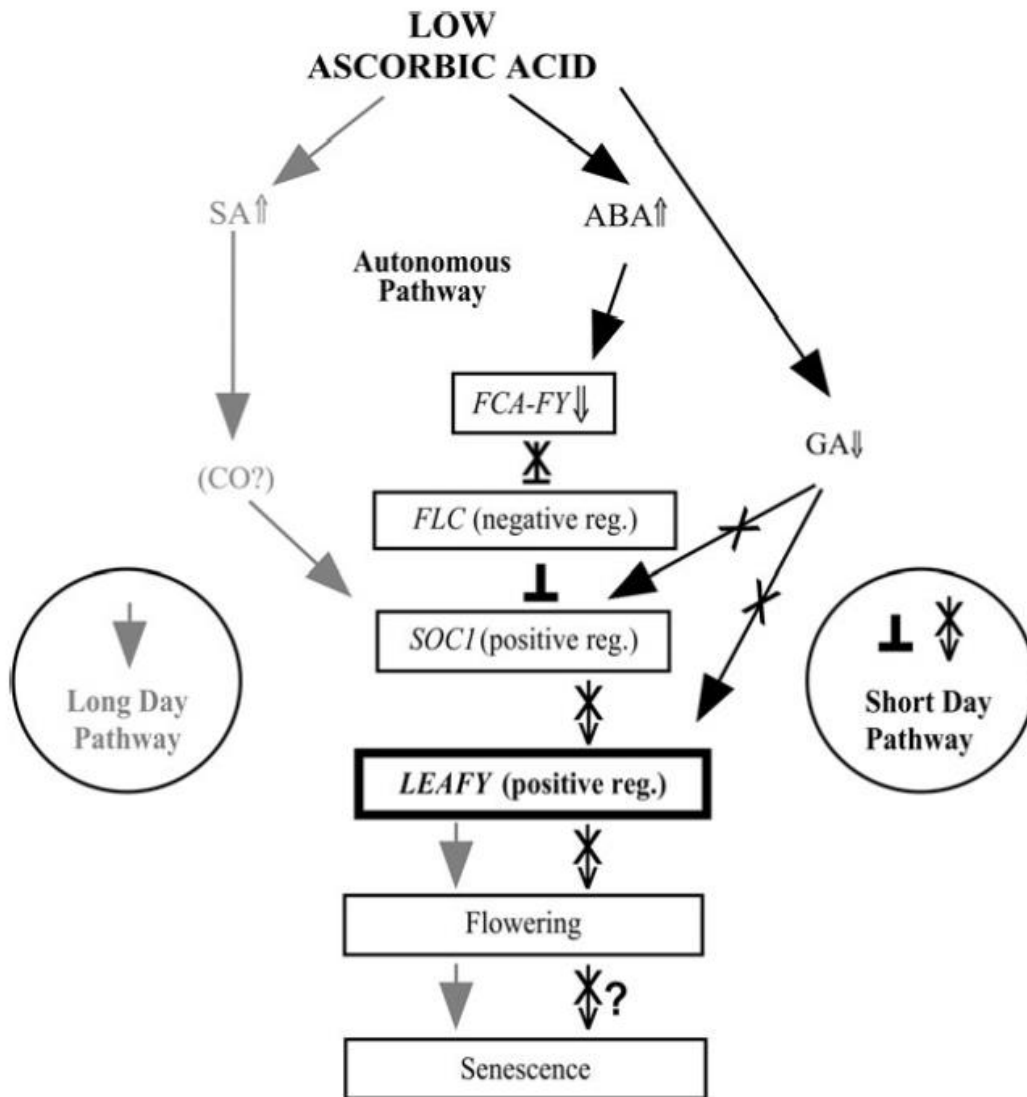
LOW ASCORBIC ACID

SA⇑

ABA⇑

Autonomous Pathway

*FCA-FY*⇓

GA⇓

(CO?)

*FLC* (negative reg.)

*SOC1* (positive reg.)

Long Day Pathway

Short Day Pathway

***LEAFY* (positive reg.)**

Flowering

?

Senescence